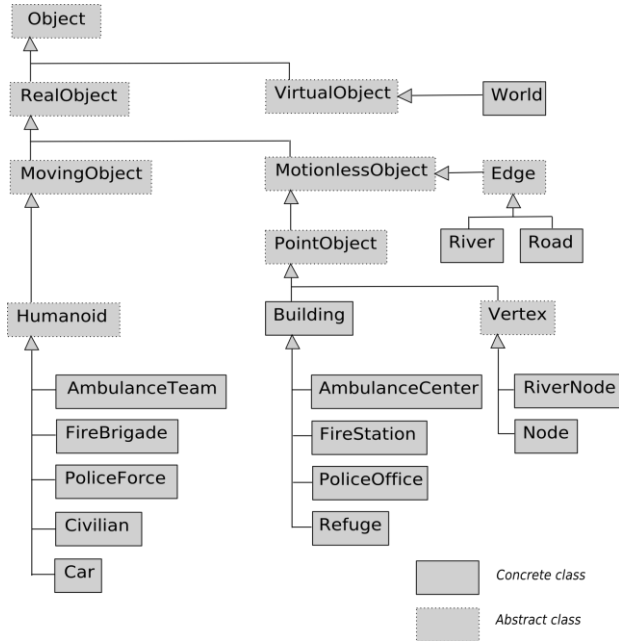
Object

RealObject

VirtualObject

World

MovingObject

MotionlessObject

Edge

River

Road

PointObject

Humanoid

Building

Vertex

AmbulanceTeam

FireBrigade

PoliceForce

Civilian

Car

AmbulanceCenter

FireStation

PoliceOffice

Refuge

RiverNode

Node

Concrete class

Abstract class